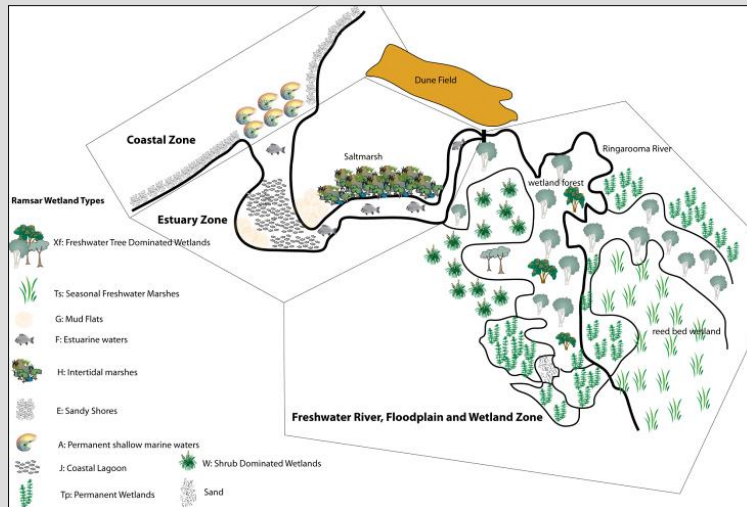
Dune Field

Coastal Zone

Saltmarsh

Ringarooma River

wetland forest

Estuary Zone

Ramsar Wetland Types

Xf: Freshwater Tree Dominated Wetlands

Ts: Seasonal Freshwater Marshes

G: Mud Flats

F: Estuarine waters

H: Intertidal marshes

E: Sandy Shores

A: Permanent shallow marine waters

J: Coastal Lagoon

W: Shrub Dominated Wetlands

Tp: Permanent Wetlands

Sand

reed bed wetland

Freshwater River, Floodplain and Wetland Zone